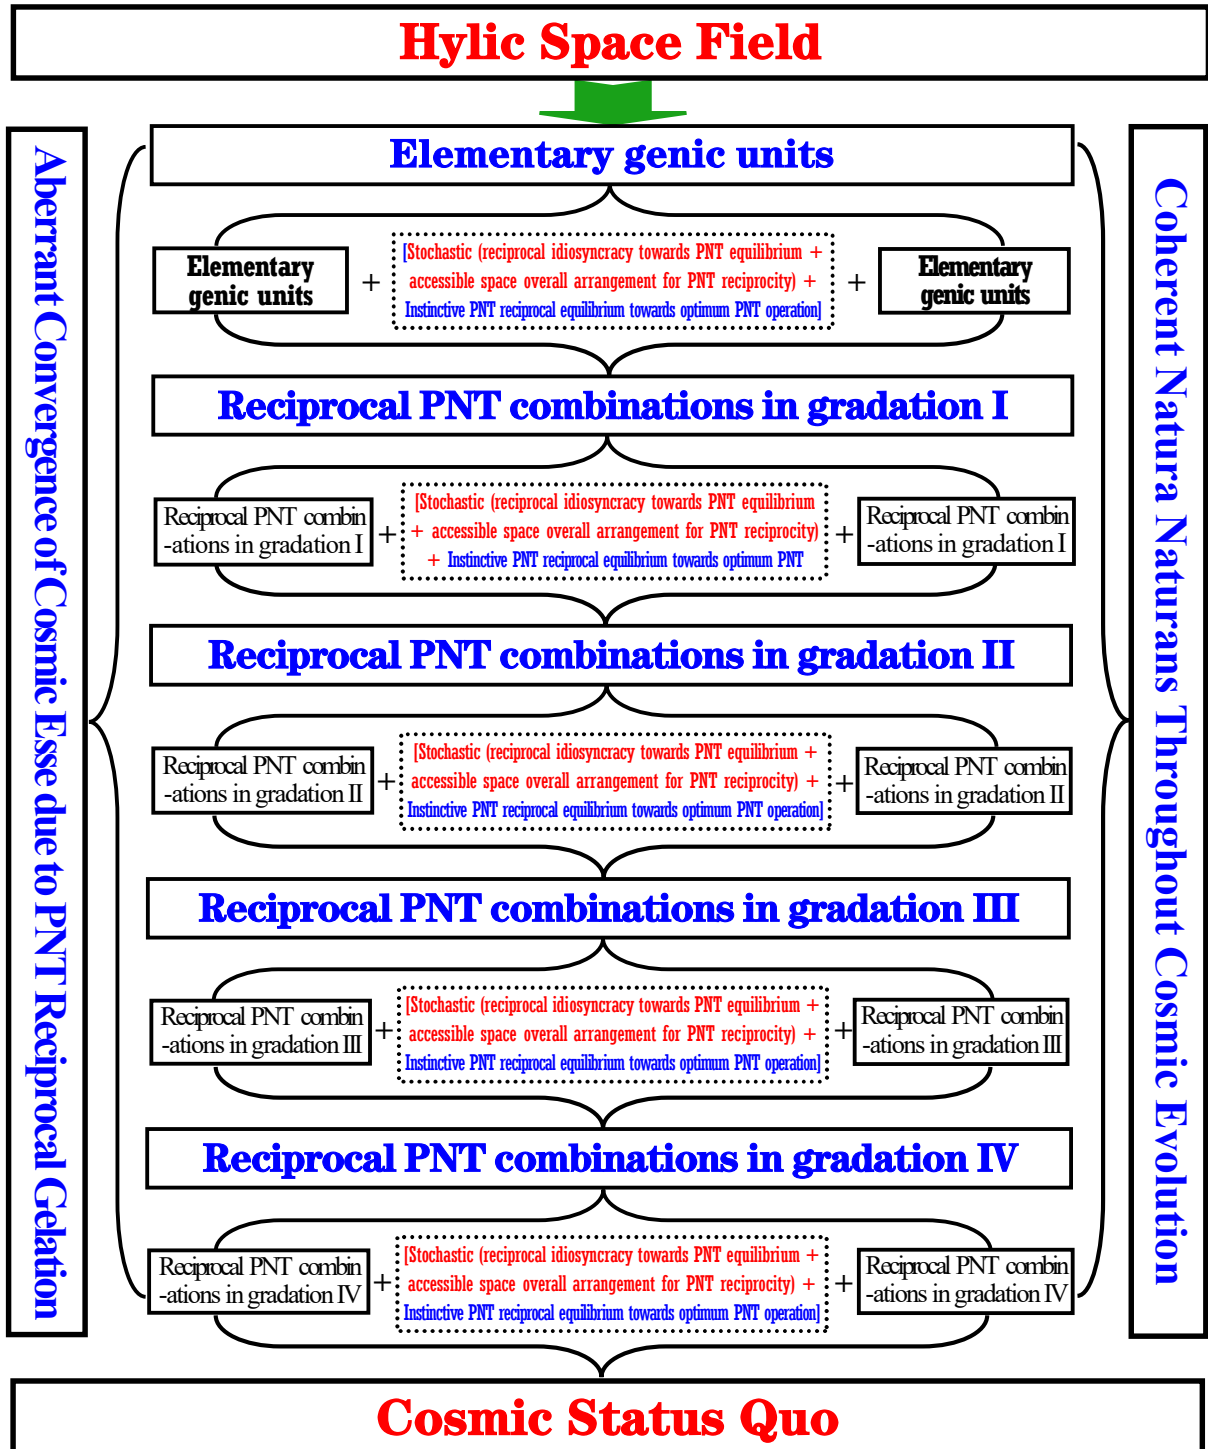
Hylic Space Field

Aberrant Convergence of Cosmic Esse due to PNT Reciprocal Gelation

Elementary genic units

Elementary genic units + [Stochastic (reciprocal idiosyncracy towards PNT equilibrium + accessible space overall arrangement for PNT reciprocity) + Instinctive PNT reciprocal equilibrium towards optimum PNT operation] + Elementary genic units

Reciprocal PNT combinations in gradation I

Reciprocal PNT combin -ations in gradation I + [Stochastic (reciprocal idiosyncracy towards PNT equilibrium + accessible space overall arrangement for PNT reciprocity) + Instinctive PNT reciprocal equilibrium towards optimum PNT + Reciprocal PNT combin -ations in gradation I

Reciprocal PNT combinations in gradation II

Reciprocal PNT combin -ations in gradation II + [Stochastic (reciprocal idiosyncracy towards PNT equilibrium + accessible space overall arrangement for PNT reciprocity) + Instinctive PNT reciprocal equilibrium towards optimum PNT operation] + Reciprocal PNT combin -ations in gradation II

Reciprocal PNT combinations in gradation III

Reciprocal PNT combin -ations in gradation III + [Stochastic (reciprocal idiosyncracy towards PNT equilibrium + accessible space overall arrangement for PNT reciprocity) + Instinctive PNT reciprocal equilibrium towards optimum PNT operation] + Reciprocal PNT combin -ations in gradation III

Reciprocal PNT combinations in gradation IV

Reciprocal PNT combin -ations in gradation IV + [Stochastic (reciprocal idiosyncracy towards PNT equilibrium + accessible space overall arrangement for PNT reciprocity) + Instinctive PNT reciprocal equilibrium towards optimum PNT operation] + Reciprocal PNT combin -ations in gradation IV

Coherent Natura Naturans Throughout Cosmic Evolution

Cosmic Status Quo